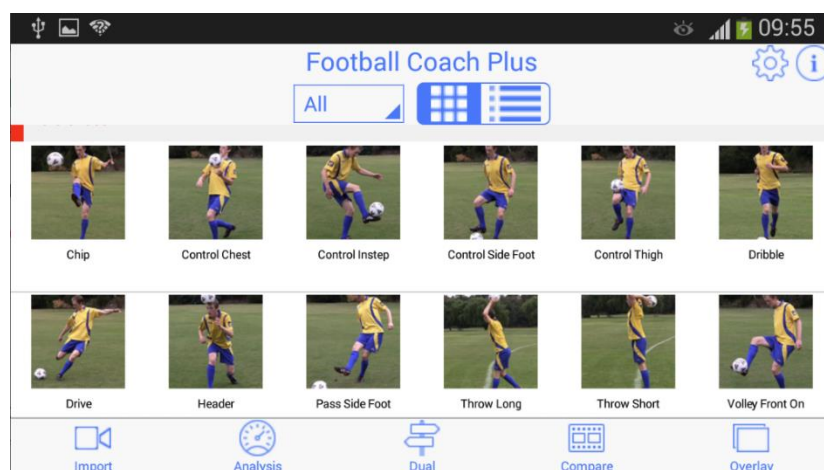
09:55

Football Coach Plus

All

Chip
Control Chest
Control Instep
Control Side Foot
Control Thigh
Dribble

Drive
Header
Pass Side Foot
Throw Long
Throw Short
Volley Front On

Import
Analysis
Dual
Compare
Overlay